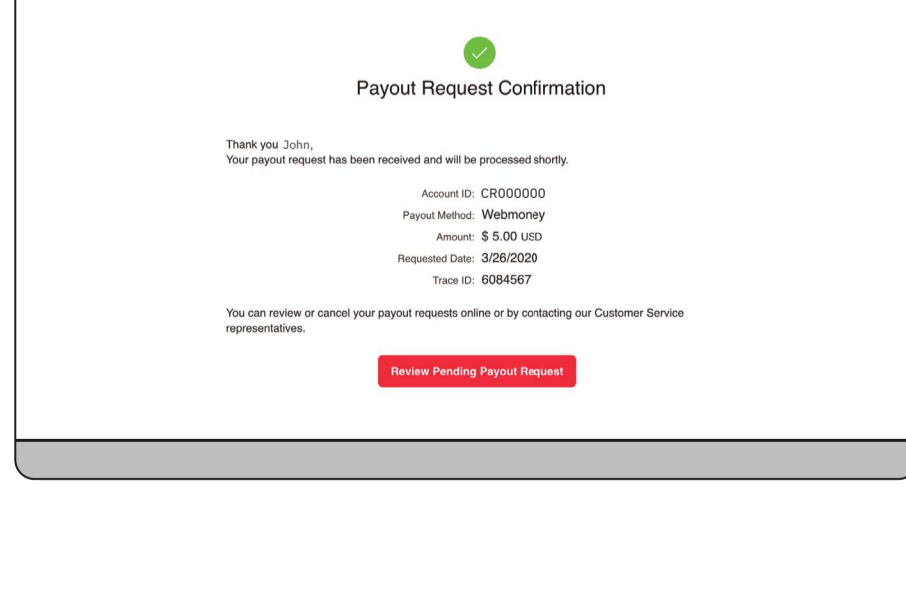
Payout Request Confirmation

Thank you John,
Your payout request has been received and will be processed shortly.

Account ID: CR000000
Payout Method: Webmoney
Amount: $ 5.00 USD
Requested Date: 3/26/2020
Trace ID: 6084567

You can review or cancel your payout requests online or by contacting our Customer Service representatives.

Review Pending Payout Request